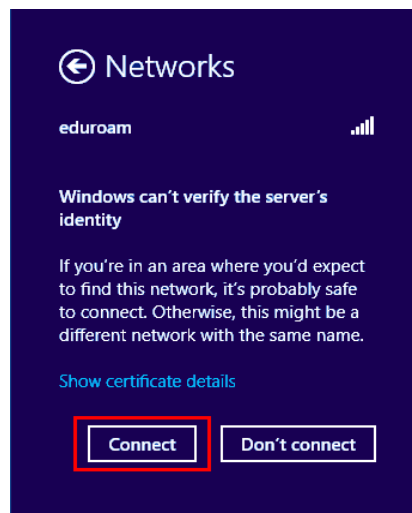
Networks

eduroam

Windows can't verify the server's identity

If you're in an area where you'd expect to find this network, it's probably safe to connect. Otherwise, this might be a different network with the same name.

Show certificate details

Connect

Don't connect